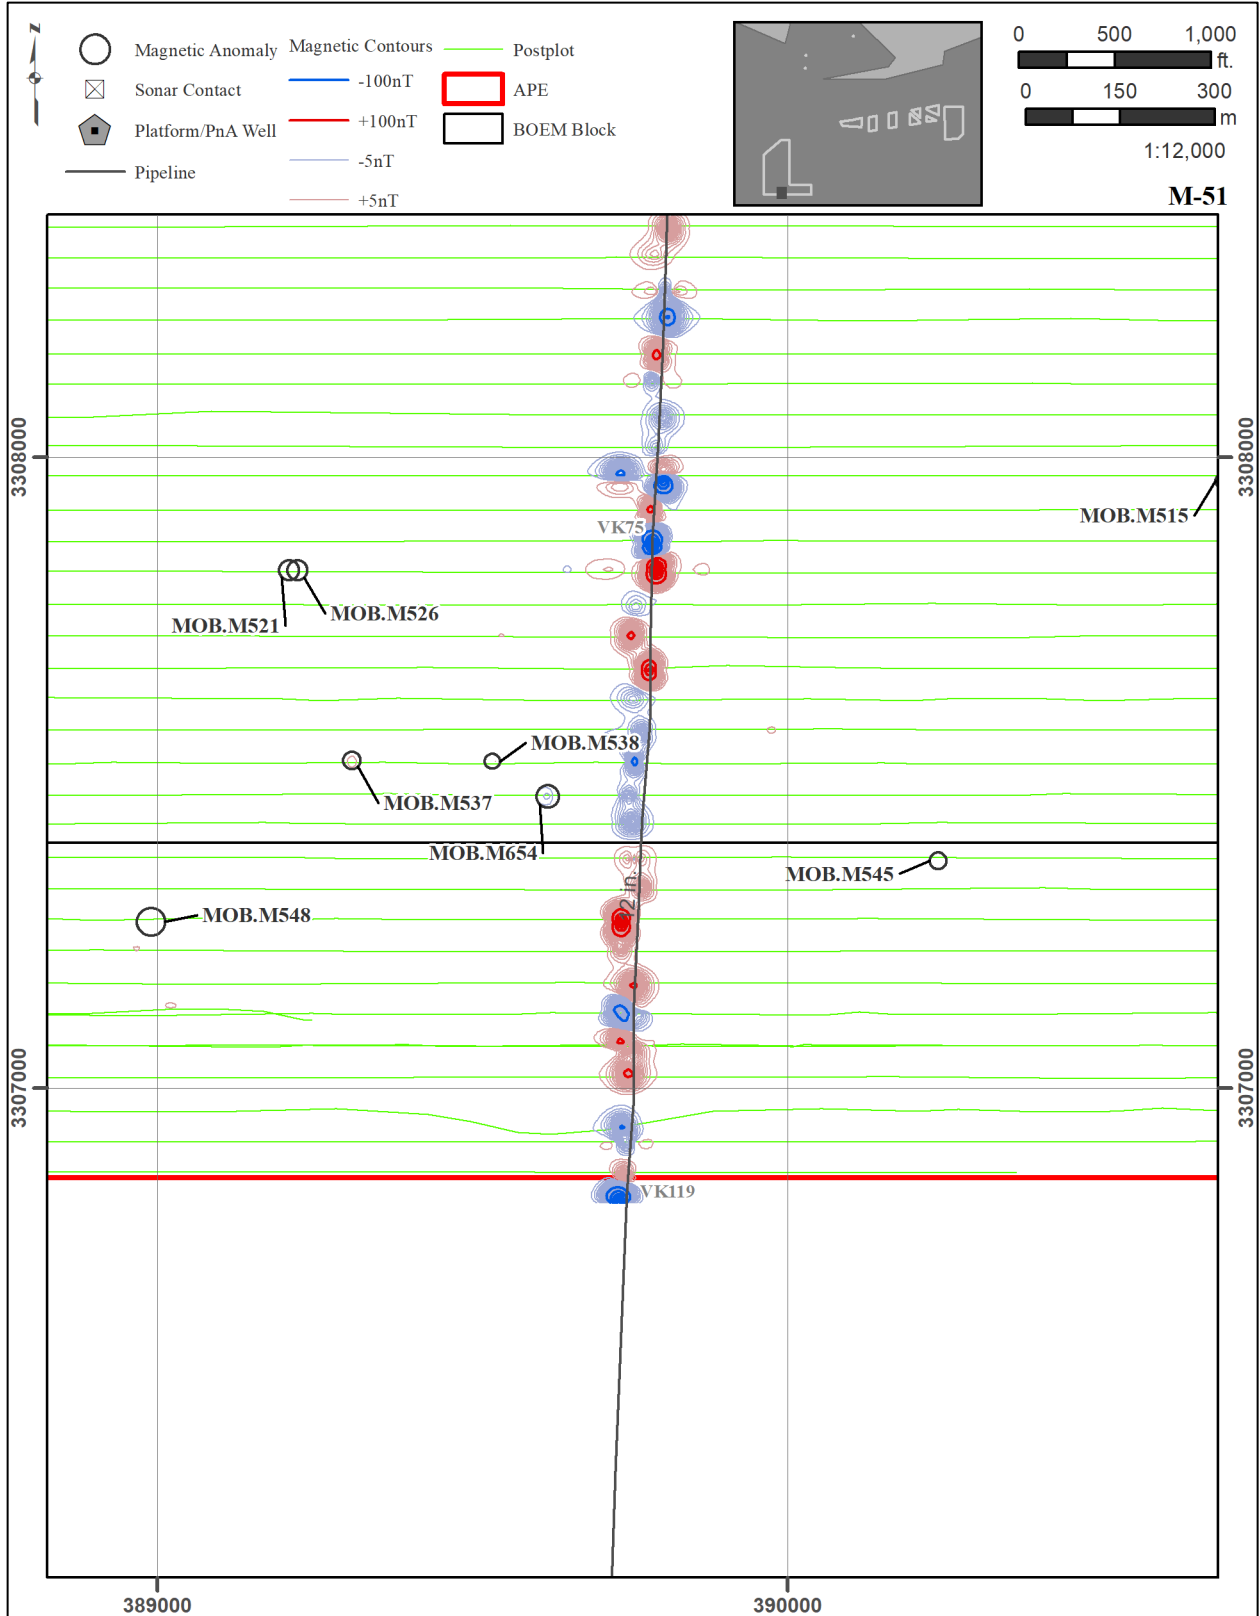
N

Magnetic Anomaly
Sonar Contact
Platform/PnA Well
Pipeline

Magnetic Contours
-100nT
+100nT
-5nT
+5nT

Postplot
APE
BOEM Block

0 500 1,000 ft.
0 150 300 m
1:12,000

M-51

3308000
3308000
3307000
3307000

MOB.M515
VK75
MOB.M521
MOB.M526
MOB.M538
MOB.M537
MOB.M654
MOB.M545
MOB.M548
12 in
VK119

389000
390000